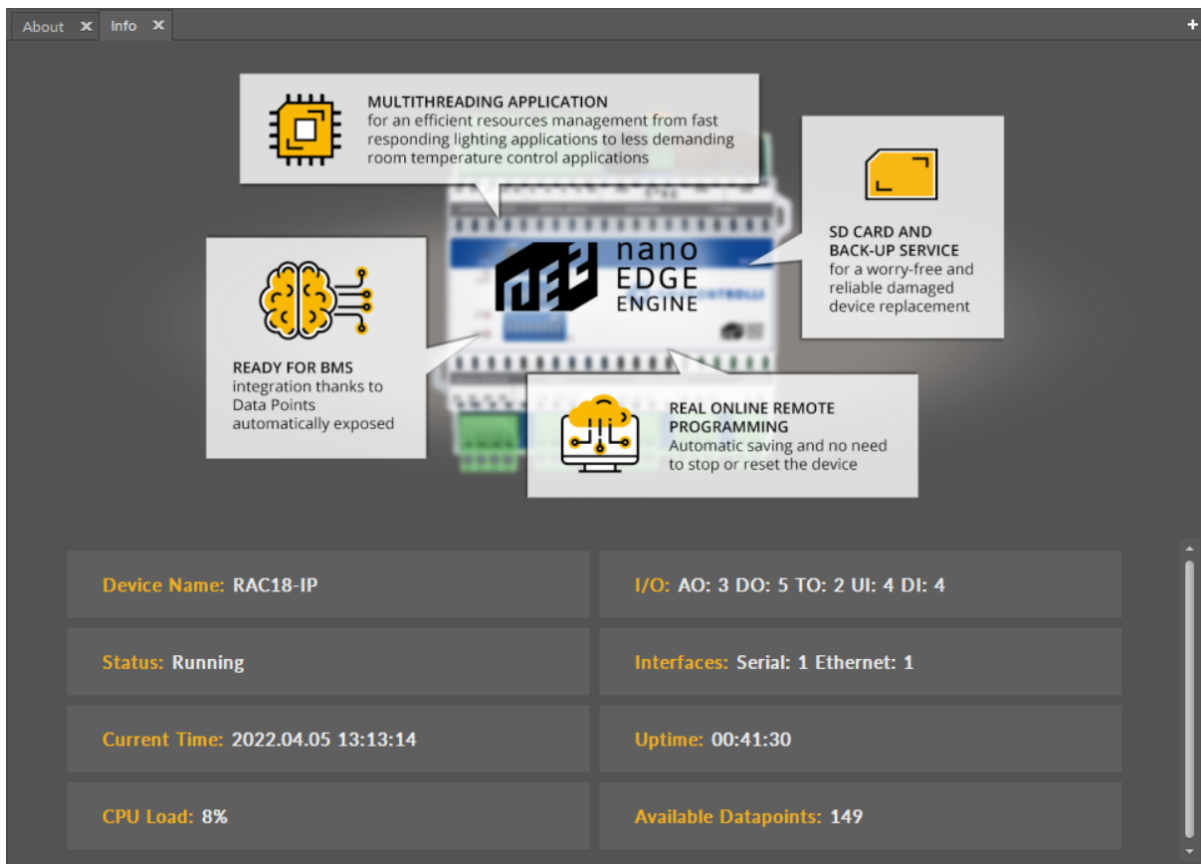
About ✕ Info ✕

MULTITHREADING APPLICATION
for an efficient resources management from fast responding lighting applications to less demanding room temperature control applications

SD CARD AND BACK-UP SERVICE
for a worry-free and reliable damaged device replacement

nano EDGE ENGINE

READY FOR BMS
integration thanks to Data Points automatically exposed

REAL ONLINE REMOTE PROGRAMMING
Automatic saving and no need to stop or reset the device

| | |
|---|---|
| Device Name: RAC18-IP | I/O: AO: 3 DO: 5 TO: 2 UI: 4 DI: 4 |
| Status: Running | Interfaces: Serial: 1 Ethernet: 1 |
| Current Time: 2022.04.05 13:13:14 | Uptime: 00:41:30 |
| CPU Load: 8% | Available Datapoints: 149 |